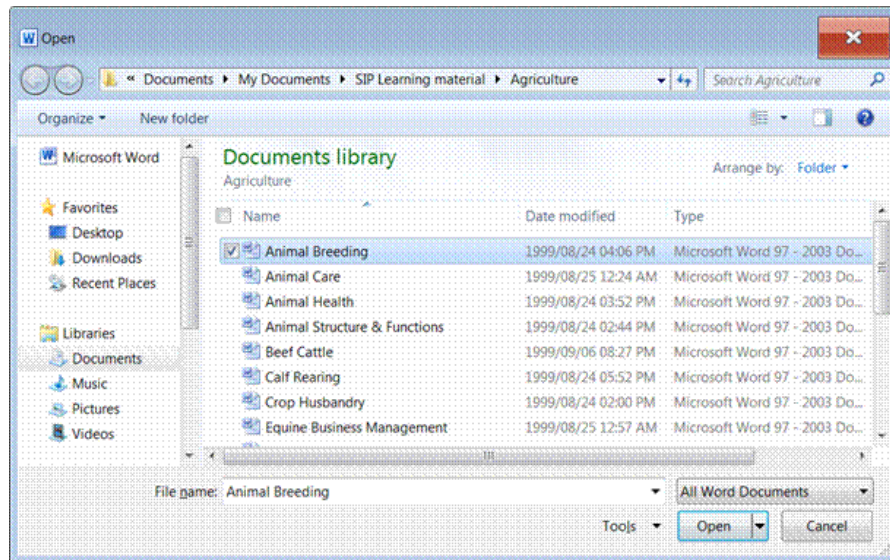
W Open

« Documents ▸ My Documents ▸ SIP Learning material ▸ Agriculture

Search Agriculture

Organize ▾ New folder

Microsoft Word

Favorites
Desktop
Downloads
Recent Places

Libraries
Documents
Music
Pictures
Videos

Documents library
Agriculture

Arrange by: Folder ▾

| Name | Date modified | Type |
|---|---|---|
| Animal Breeding | 1999/08/24 04:06 PM | Microsoft Word 97 - 2003 Do... |
| Animal Care | 1999/08/25 12:24 AM | Microsoft Word 97 - 2003 Do... |
| Animal Health | 1999/08/24 03:52 PM | Microsoft Word 97 - 2003 Do... |
| Animal Structure & Functions | 1999/08/24 02:44 PM | Microsoft Word 97 - 2003 Do... |
| Beef Cattle | 1999/09/06 08:27 PM | Microsoft Word 97 - 2003 Do... |
| Calf Rearing | 1999/08/24 05:52 PM | Microsoft Word 97 - 2003 Do... |
| Crop Husbandry | 1999/08/24 02:00 PM | Microsoft Word 97 - 2003 Do... |
| Equine Business Management | 1999/08/25 12:57 AM | Microsoft Word 97 - 2003 Do... |

File name: Animal Breeding

All Word Documents

Tools ▾ Open Cancel